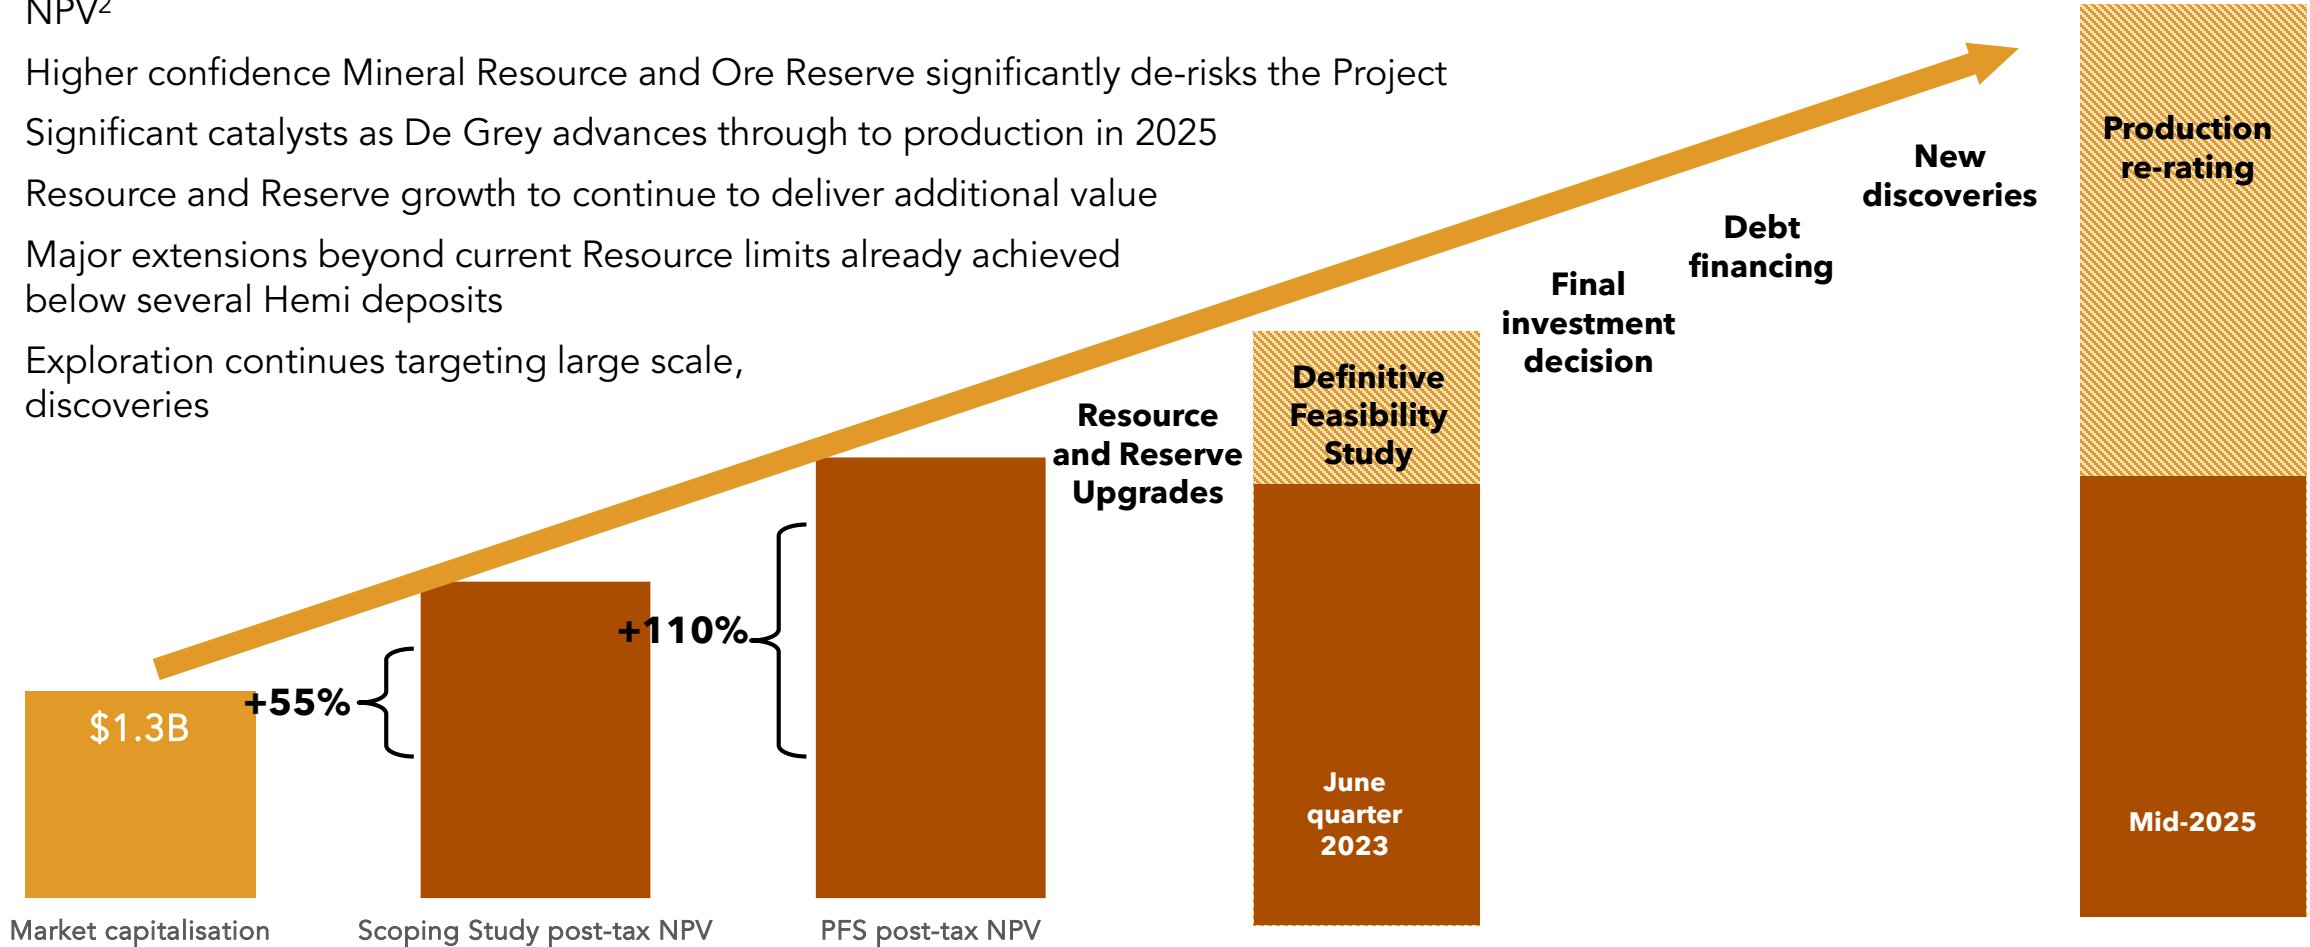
NPV²

Higher confidence Mineral Resource and Ore Reserve significantly de-risks the Project

Significant catalysts as De Grey advances through to production in 2025

Resource and Reserve growth to continue to deliver additional value

Major extensions beyond current Resource limits already achieved below several Hemi deposits

Exploration continues targeting large scale, discoveries

$1.3B

+55%

+110%

Resource and Reserve Upgrades

Definitive Feasibility Study

June quarter 2023

Final investment decision

Debt financing

New discoveries

Production re-rating

Mid-2025

Market capitalisation

Scoping Study post-tax NPV

PFS post-tax NPV